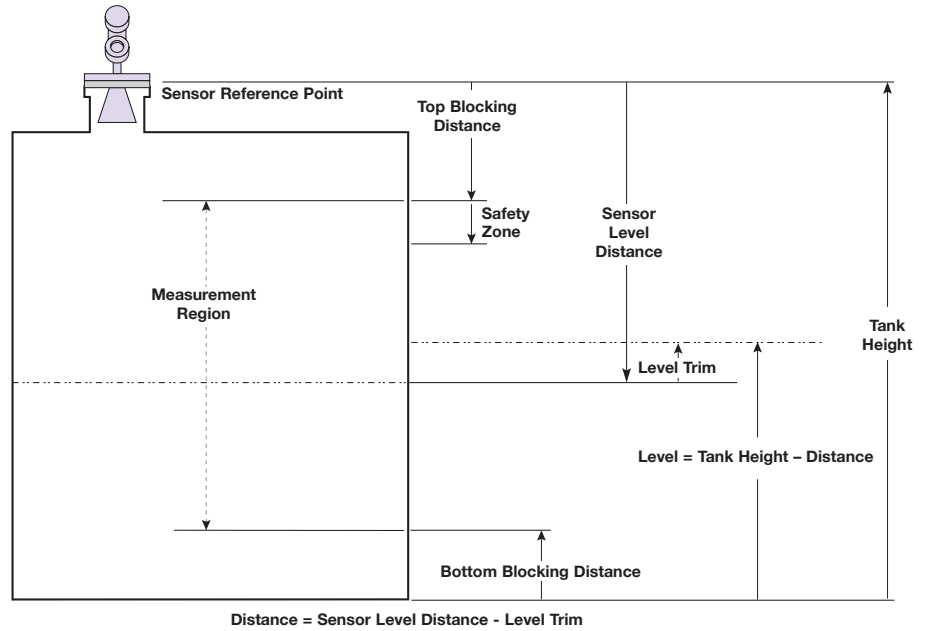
Sensor Reference Point

Top Blocking Distance

Safety Zone

Sensor Level Distance

Tank Height

Measurement Region

Level Trim

Level = Tank Height – Distance

Bottom Blocking Distance

Distance = Sensor Level Distance - Level Trim